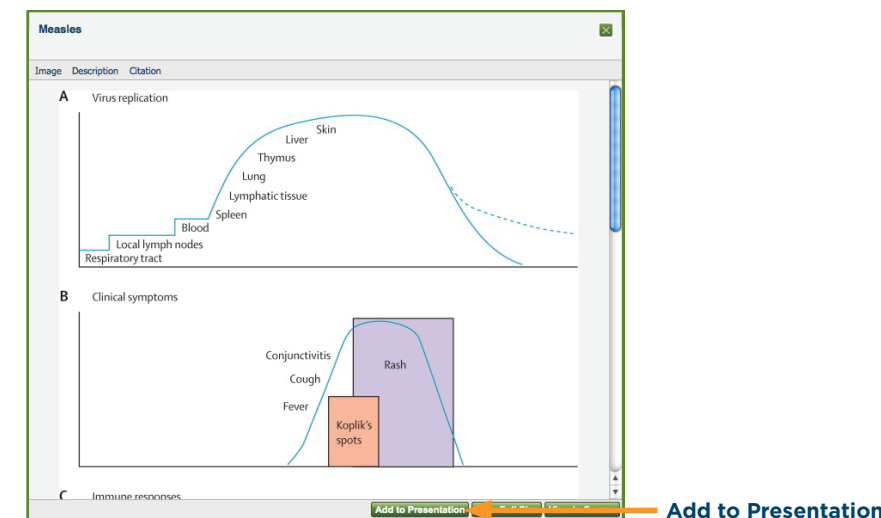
Measles

Image Description Citation

A Virus replication

Skin
Liver
Thymus
Lung
Lymphatic tissue
Spleen
Blood
Local lymph nodes
Respiratory tract

B Clinical symptoms

Conjunctivitis
Cough
Fever
Rash
Koplik's spots

C Immune responses

Add to Presentation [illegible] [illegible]

Add to Presentation